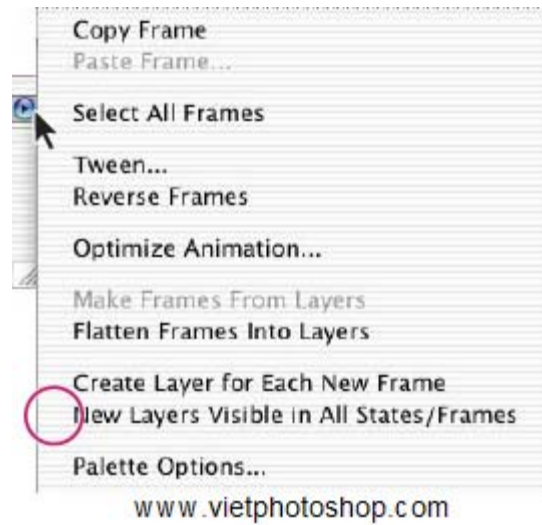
Copy Frame
Paste Frame...

Select All Frames

Tween...
Reverse Frames

Optimize Animation...

Make Frames From Layers
Flatten Frames Into Layers

Create Layer for Each New Frame
New Layers Visible in All States/Frames

Palette Options...

www.vietphotoshop.com